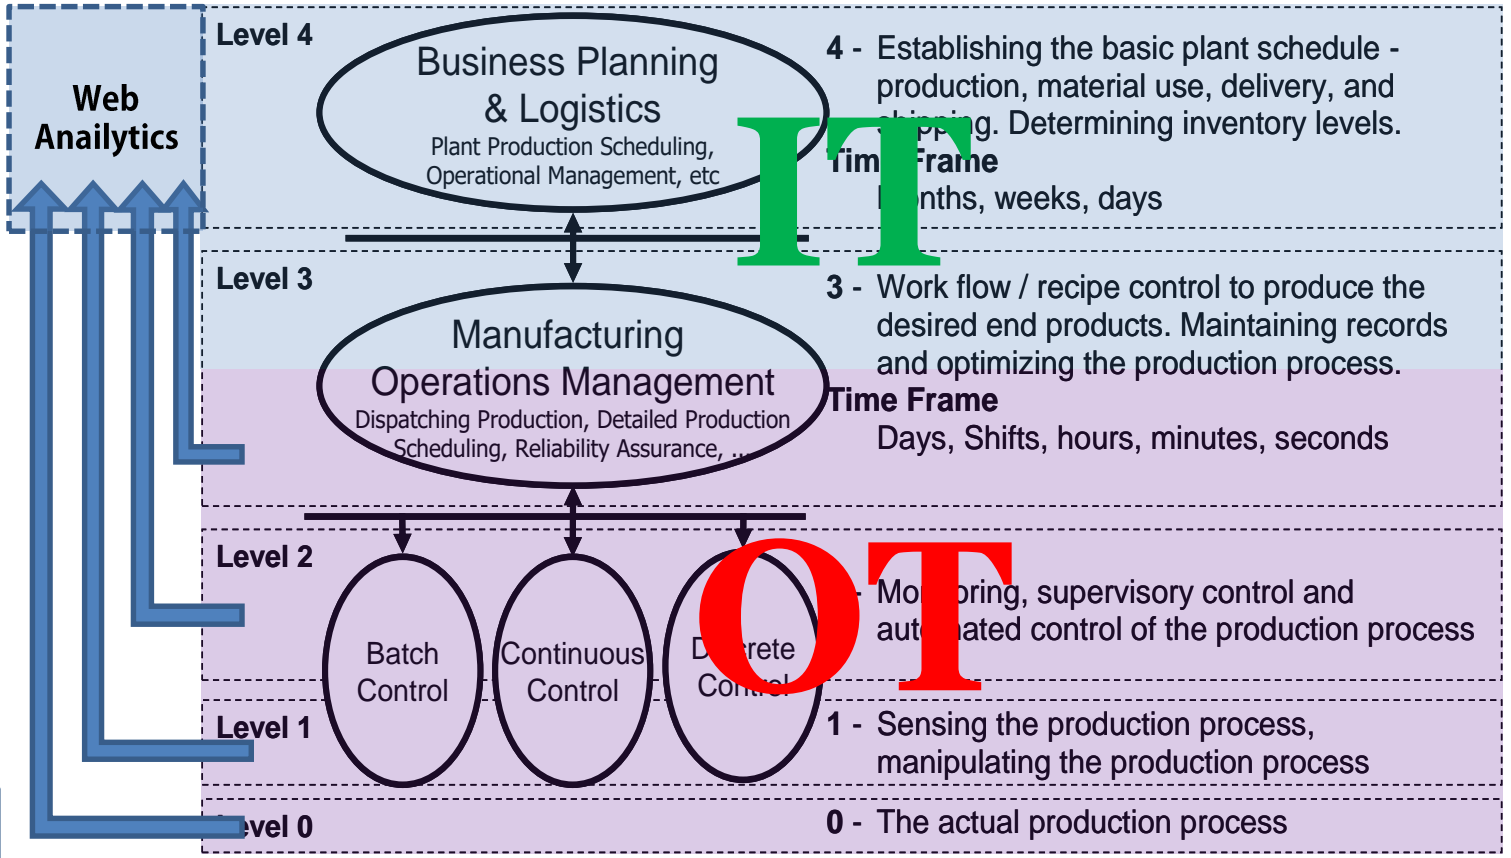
Web Anailytics

Level 4

Business Planning & Logistics
Plant Production Scheduling, Operational Management, etc

4 - Establishing the basic plant schedule - production, material use, delivery, and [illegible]g. Determining inventory levels.
Tim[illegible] Frame
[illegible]nths, weeks, days

IT

Level 3

Manufacturing Operations Management
Dispatching Production, Detailed Production Scheduling, Reliability Assurance, ...

3 - Work flow / recipe control to produce the desired end products. Maintaining records and optimizing the production process.
Time Frame
Days, Shifts, hours, minutes, seconds

Level 2

Batch Control

Continuous Control

D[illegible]rete Con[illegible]

OT

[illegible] - Mo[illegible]oring, supervisory control and aut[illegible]ated control of the production process

Level 1

1 - Sensing the production process, manipulating the production process

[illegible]vel 0

0 - The actual production process